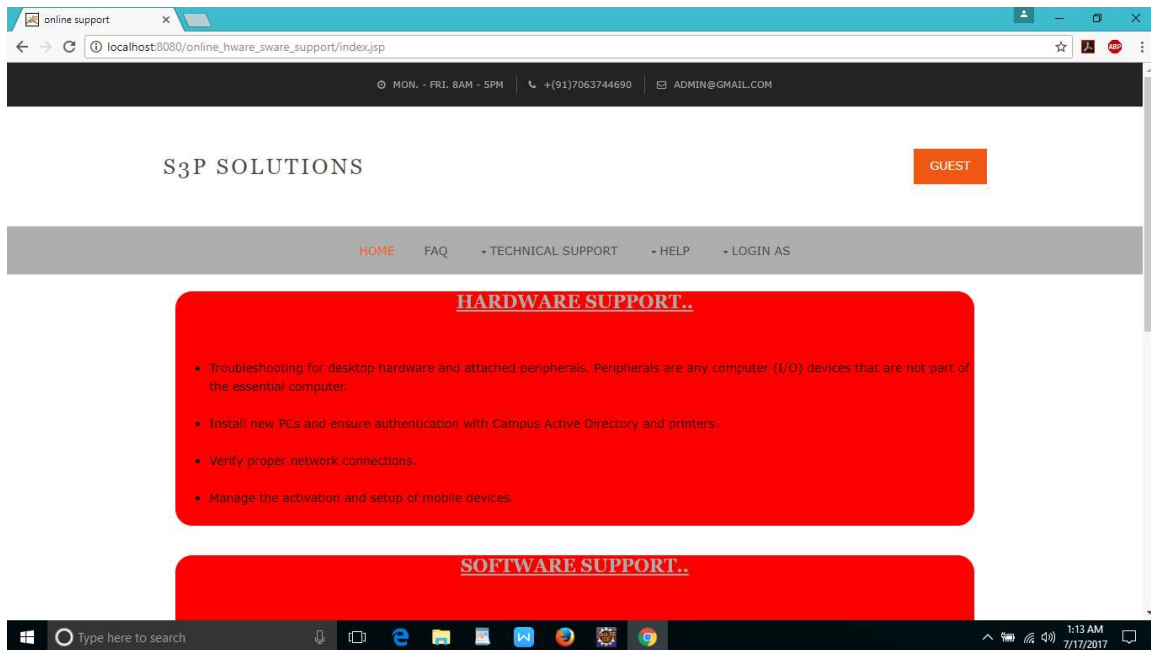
online support ×

localhost:8080/online_hware_sware_support/index.jsp

MON. - FRI. 8AM - 5PM | +(91)7063744690 | ADMIN@GMAIL.COM

S3P SOLUTIONS

GUEST

HOME FAQ TECHNICAL SUPPORT HELP LOGIN AS

HARDWARE SUPPORT..

- Troubleshooting for desktop hardware and attached peripherals. Peripherals are any computer (I/O) devices that are not part of the essential computer.
- Install new PCs and ensure authentication with Campus Active Directory and printers.
- Verify proper network connections.
- Manage the activation and setup of mobile devices.

SOFTWARE SUPPORT..

Type here to search

1:13 AM
7/17/2017